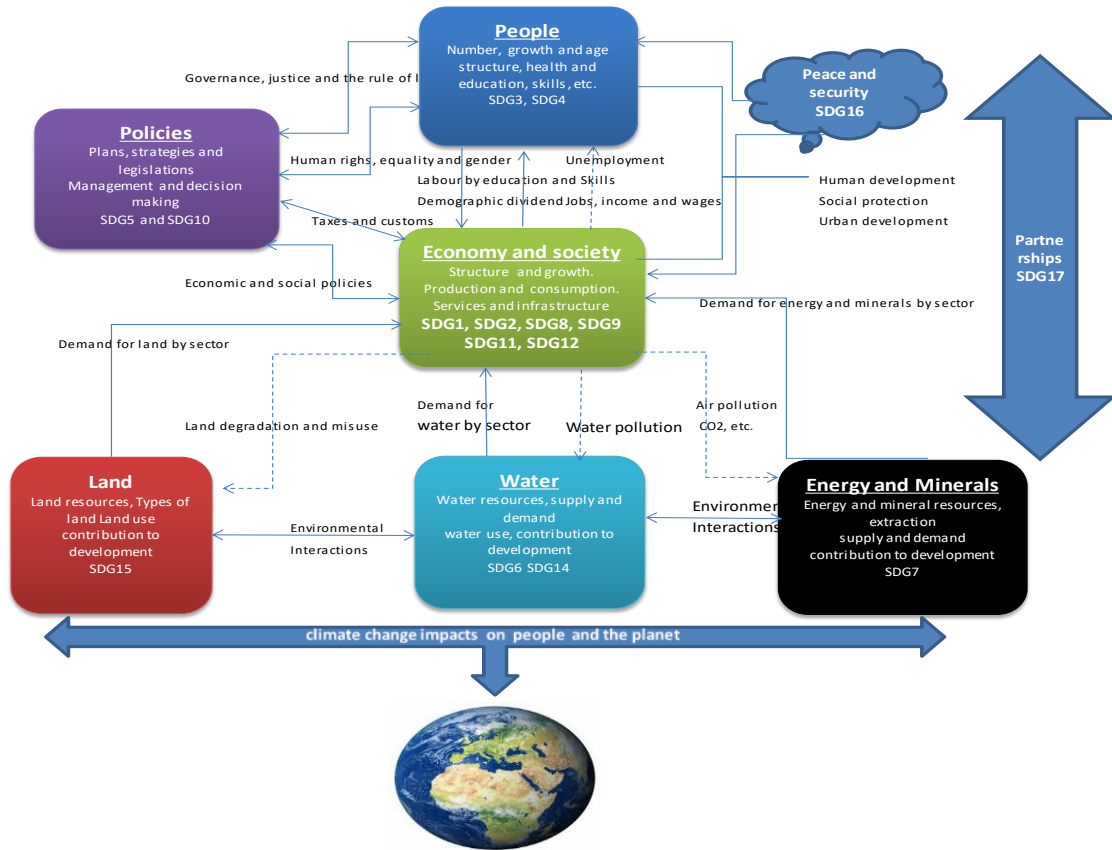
People
Number, growth and age structure, health and education, skills, etc.
SDG3, SDG4

Governance, justice and the rule of l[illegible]

Peace and security
SDG16

Policies
Plans, strategies and legislations
Management and decision making
SDG5 and SDG10

Human righs, equality and gender

Unemployment

Labour by education and Skills

Demographic dividend

Jobs, income and wages

Human development
Social protection
Urban development

Taxes and customs

Economy and society
Structure and growth.
Production and consumption.
Services and infrastructure
SDG1, SDG2, SDG8, SDG9
SDG11, SDG12

Partnerships
SDG17

Economic and social policies

Demand for energy and minerals by sector

Demand for land by sector

Land degradation and misuse

Demand for water by sector

Water pollution

Air pollution
CO2, etc.

Land
Land resources, Types of land Land use contribution to development
SDG15

Environmental Interactions

Water
Water resources, supply and demand
water use, contribution to development
SDG6 SDG14

Environmer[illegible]
Interactions

Energy and Minerals
Energy and mineral resources, extraction
supply and demand
contribution to development
SDG7

climate change impacts on people and the planet